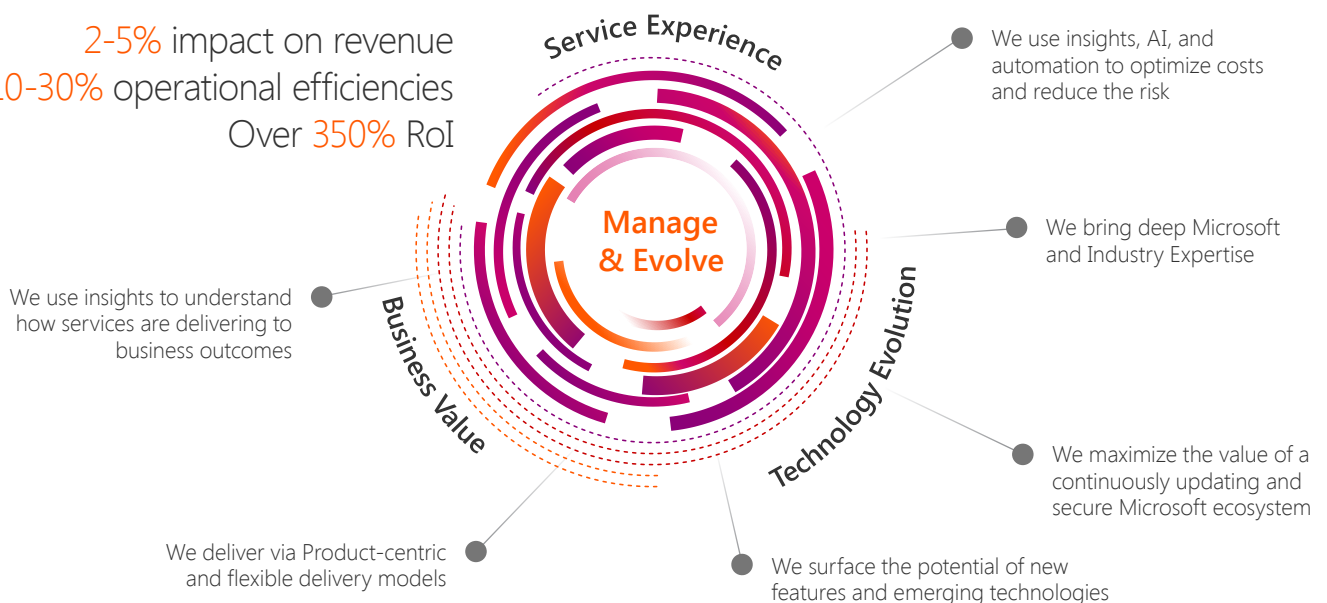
2-5% impact on revenue
10-30% operational efficiencies
Over 350% RoI

Service Experience

We use insights, AI, and automation to optimize costs and reduce the risk

Manage & Evolve

We bring deep Microsoft and Industry Expertise

We use insights to understand how services are delivering to business outcomes

Business Value

Technology Evolution

We maximize the value of a continuously updating and secure Microsoft ecosystem

We deliver via Product-centric and flexible delivery models

We surface the potential of new features and emerging technologies